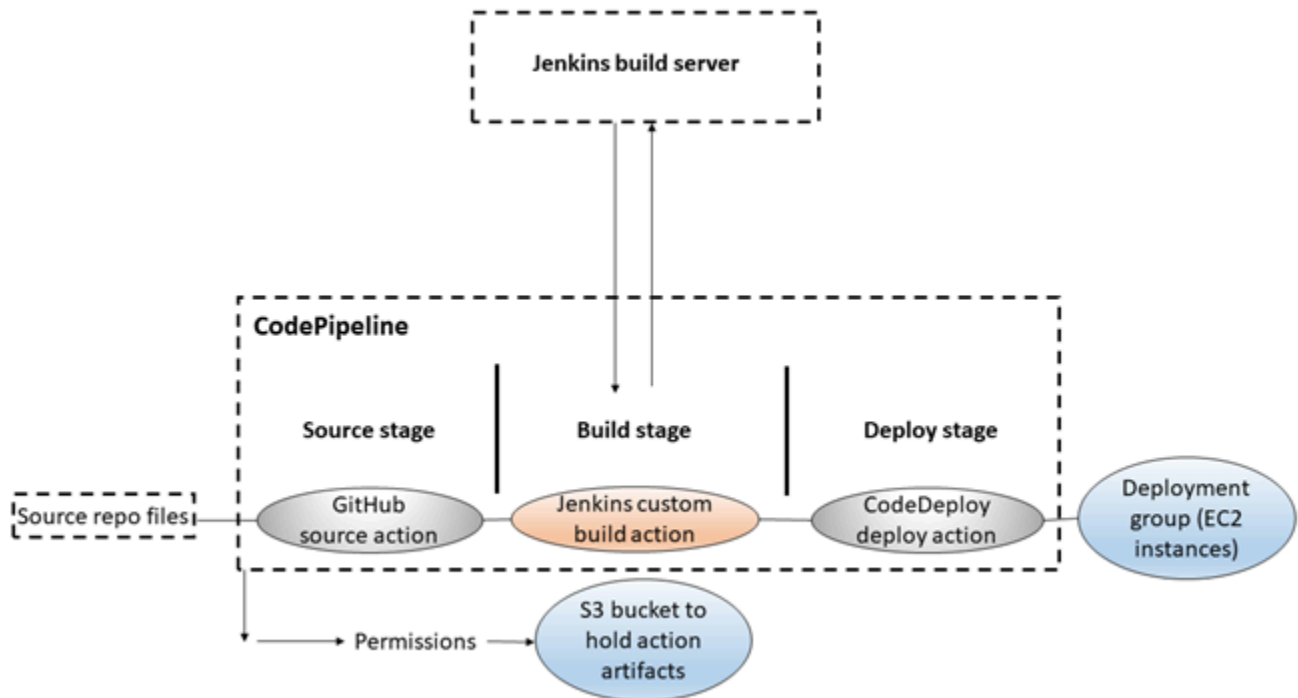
Jenkins build server

CodePipeline

Source stage

Build stage

Deploy stage

Source repo files

GitHub source action

Jenkins custom build action

CodeDeploy deploy action

Deployment group (EC2 instances)

Permissions

S3 bucket to hold action artifacts